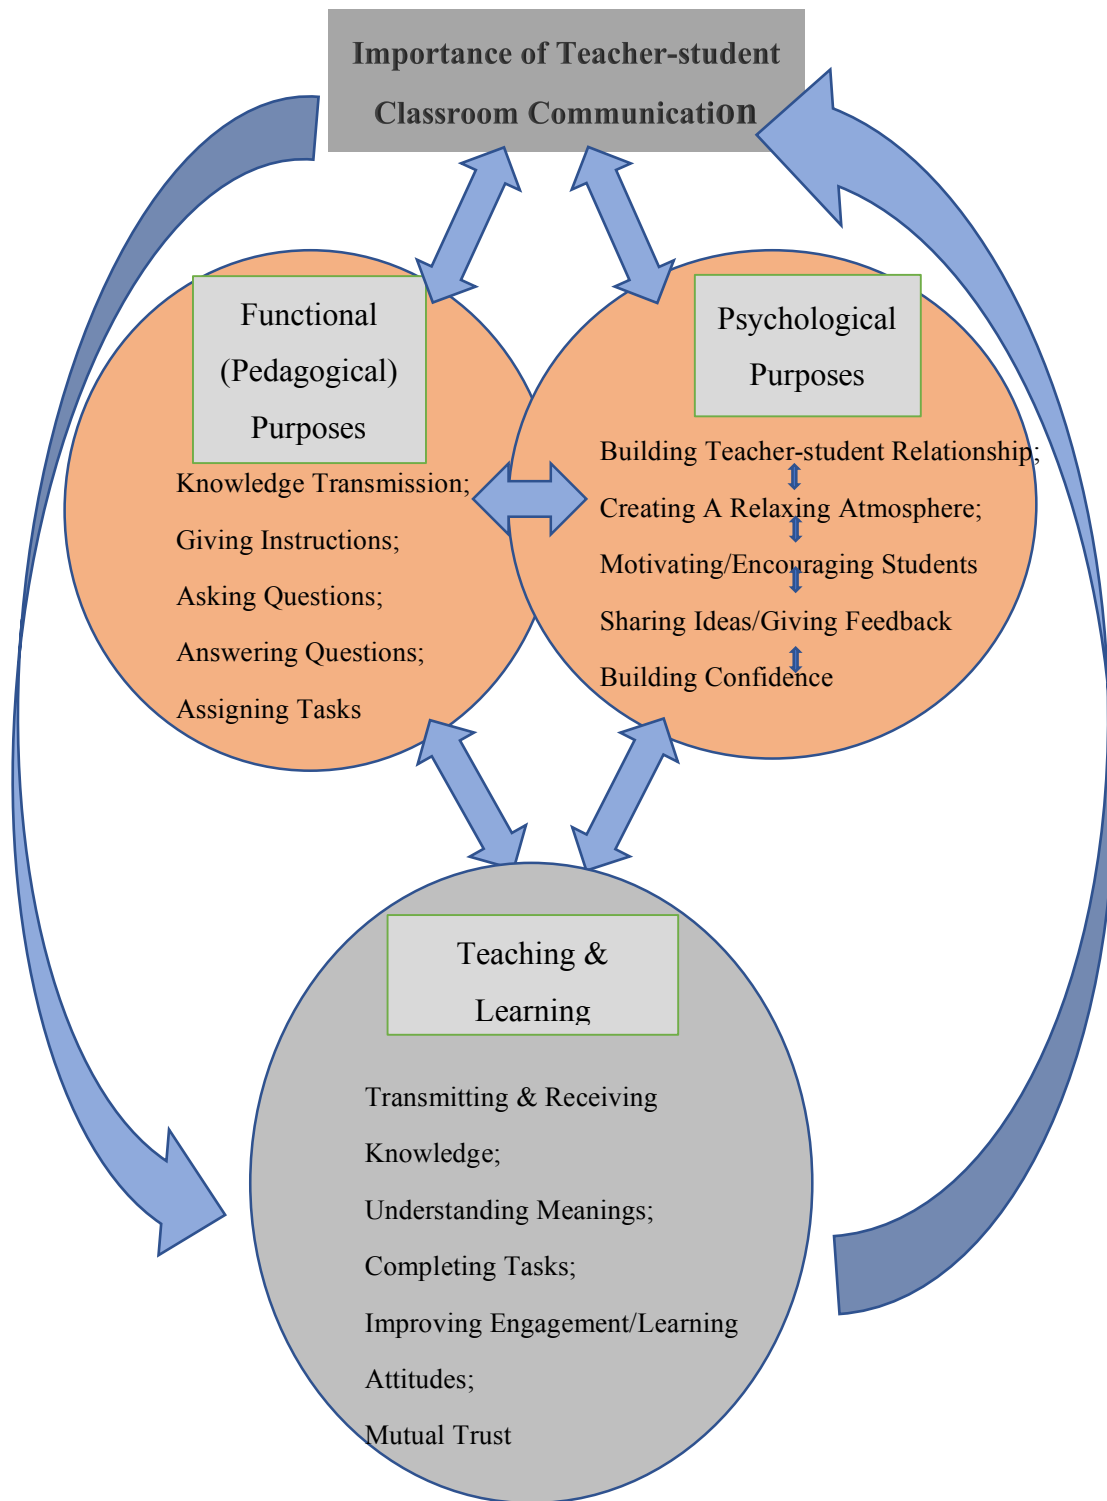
Importance of Teacher-student Classroom Communication

Functional (Pedagogical) Purposes

Knowledge Transmission;
Giving Instructions;
Asking Questions;
Answering Questions;
Assigning Tasks

Psychological Purposes

Building Teacher-student Relationship;
Creating A Relaxing Atmosphere;
Motivating/Encouraging Students
Sharing Ideas/Giving Feedback
Building Confidence

Teaching & Learning

Transmitting & Receiving Knowledge;
Understanding Meanings;
Completing Tasks;
Improving Engagement/Learning Attitudes;
Mutual Trust